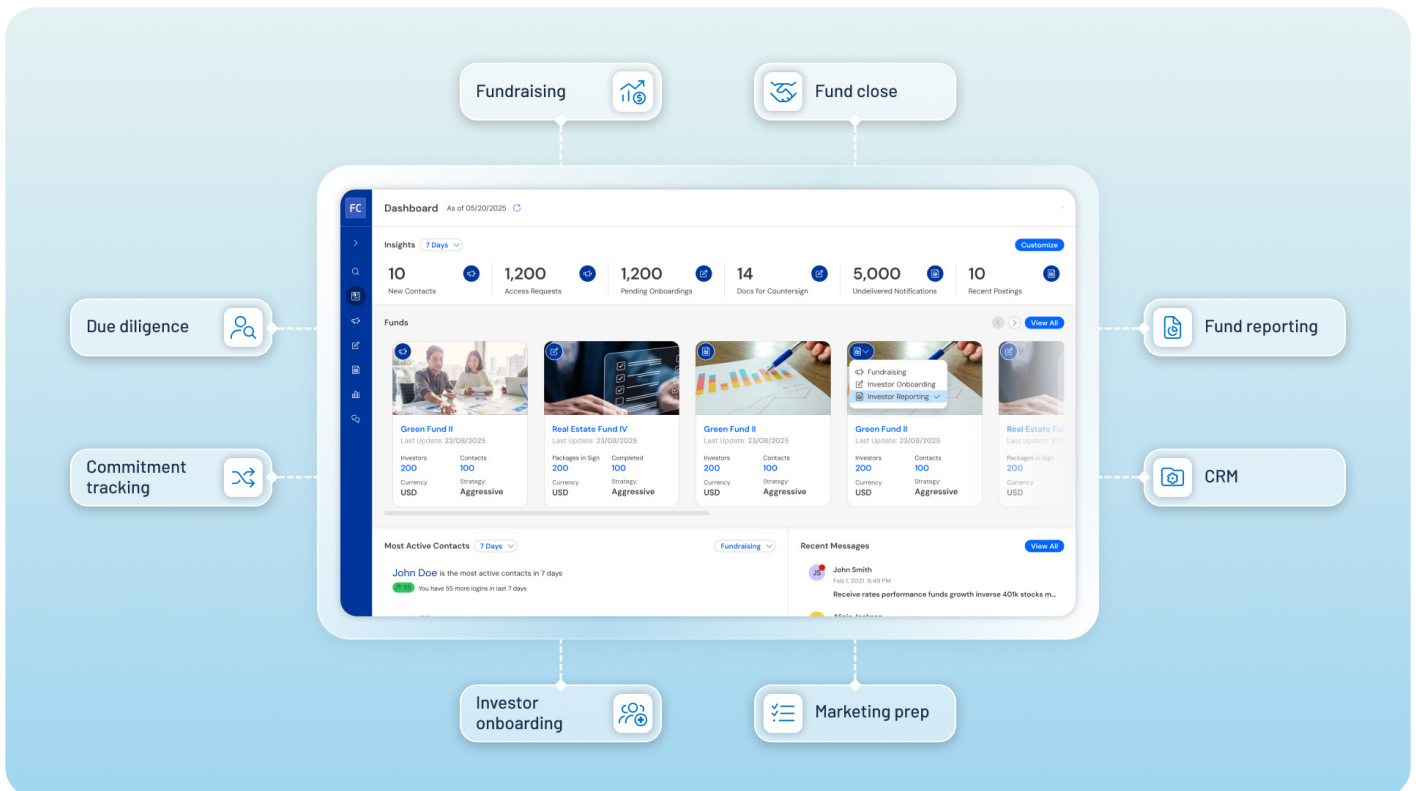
Fundraising

Fund close

Due diligence

Commitment tracking

Fund reporting

CRM

Investor onboarding

Marketing prep

FC

Dashboard As of 05/20/2025

Insights 7 Days

Customize

| 10 | 1,200 | 1,200 | 14 | 5,000 | 10 |
|---|---|---|---|---|---|
| New Contacts | Access Requests | Pending Onboardings | Docs for Countersign | Undelivered Notifications | Recent Postings |

Funds

View All

Green Fund II
Last Update: 23/08/2025
Investors 200
Contacts 100
Currency USD
Strategy: Aggressive

Real Estate Fund IV
Last Update: 23/08/2025
Packages in Sign 200
Completed 100
Currency USD
Strategy: Aggressive

Green Fund II
Last Update: 23/08/2025
Investors 200
Contacts 100
Currency USD
Strategy: Aggressive

Fundraising
Investor Onboarding
Investor Reporting

Green Fund II
Last Update: 23/08/2025
Investors 200
Contacts 100
Currency USD
Strategy: Aggressive

Real Estate Fu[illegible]
Last Update: 23/08/2025
Packages in Sign 200
Currency USD

Most Active Contacts 7 Days

Fundraising

John Doe is the most active contacts in 7 days
55 You have 55 more logins in last 7 days

Recent Messages

View All

JS John Smith
Feb 1, 2021 6:49 PM
Receive rates performance funds growth inverse 401k stocks m...